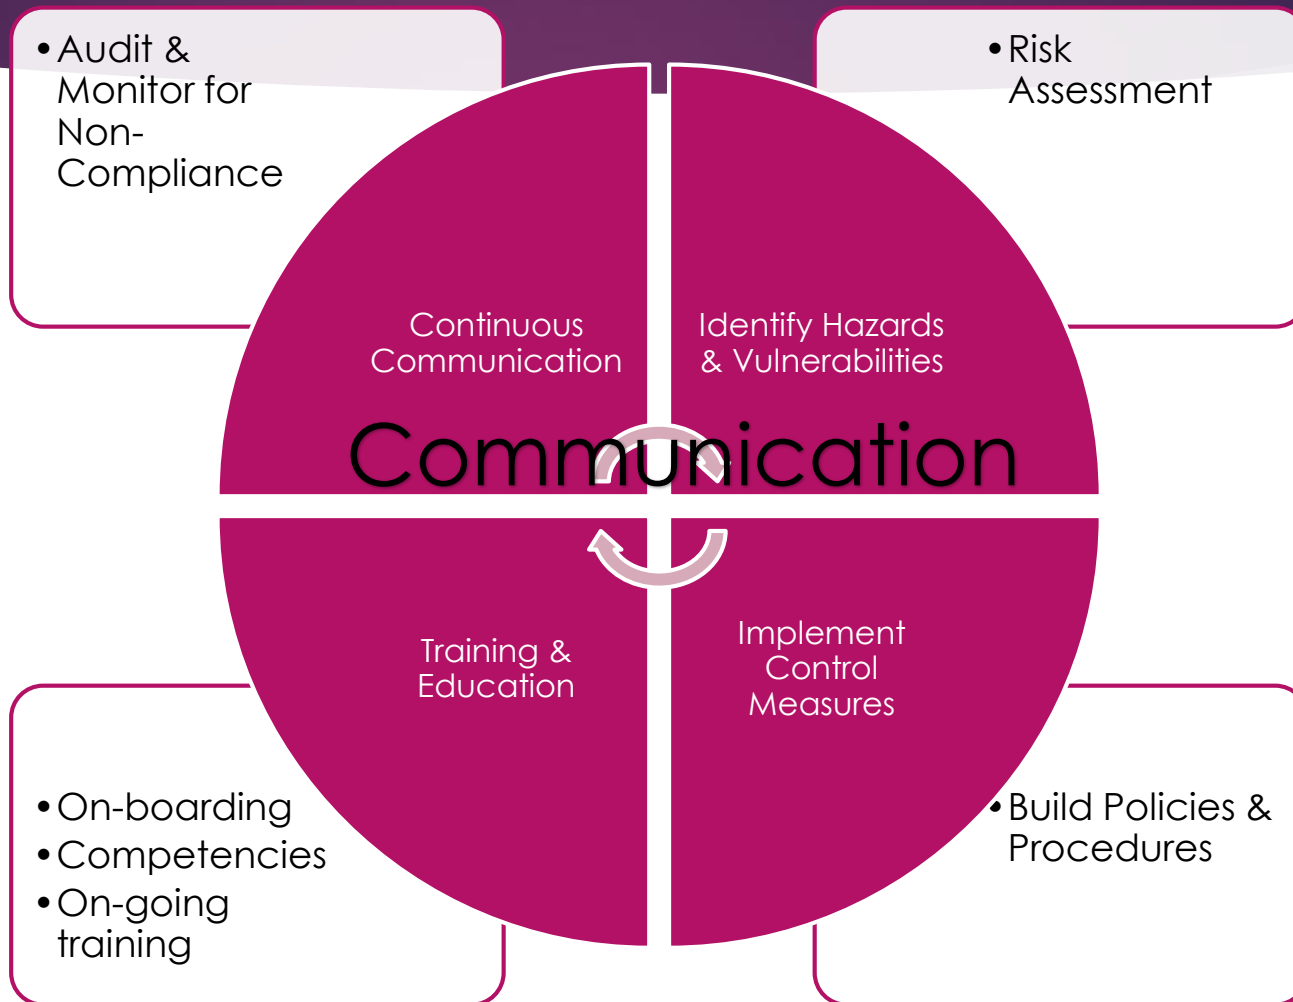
• Audit & Monitor for Non-Compliance

• Risk Assessment

Continuous Communication

Identify Hazards & Vulnerabilities

Communication

Training & Education

Implement Control Measures

• On-boarding
• Competencies
• On-going training

• Build Policies & Procedures